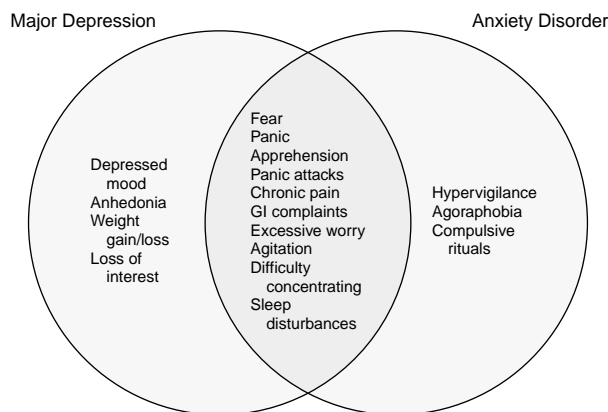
Major Depression

Anxiety Disorder

Depressed mood
Anhedonia
Weight gain/loss
Loss of interest

Fear
Panic
Apprehension
Panic attacks
Chronic pain
GI complaints
Excessive worry
Agitation
Difficulty concentrating
Sleep disturbances

Hypervigilance
Agoraphobia
Compulsive rituals